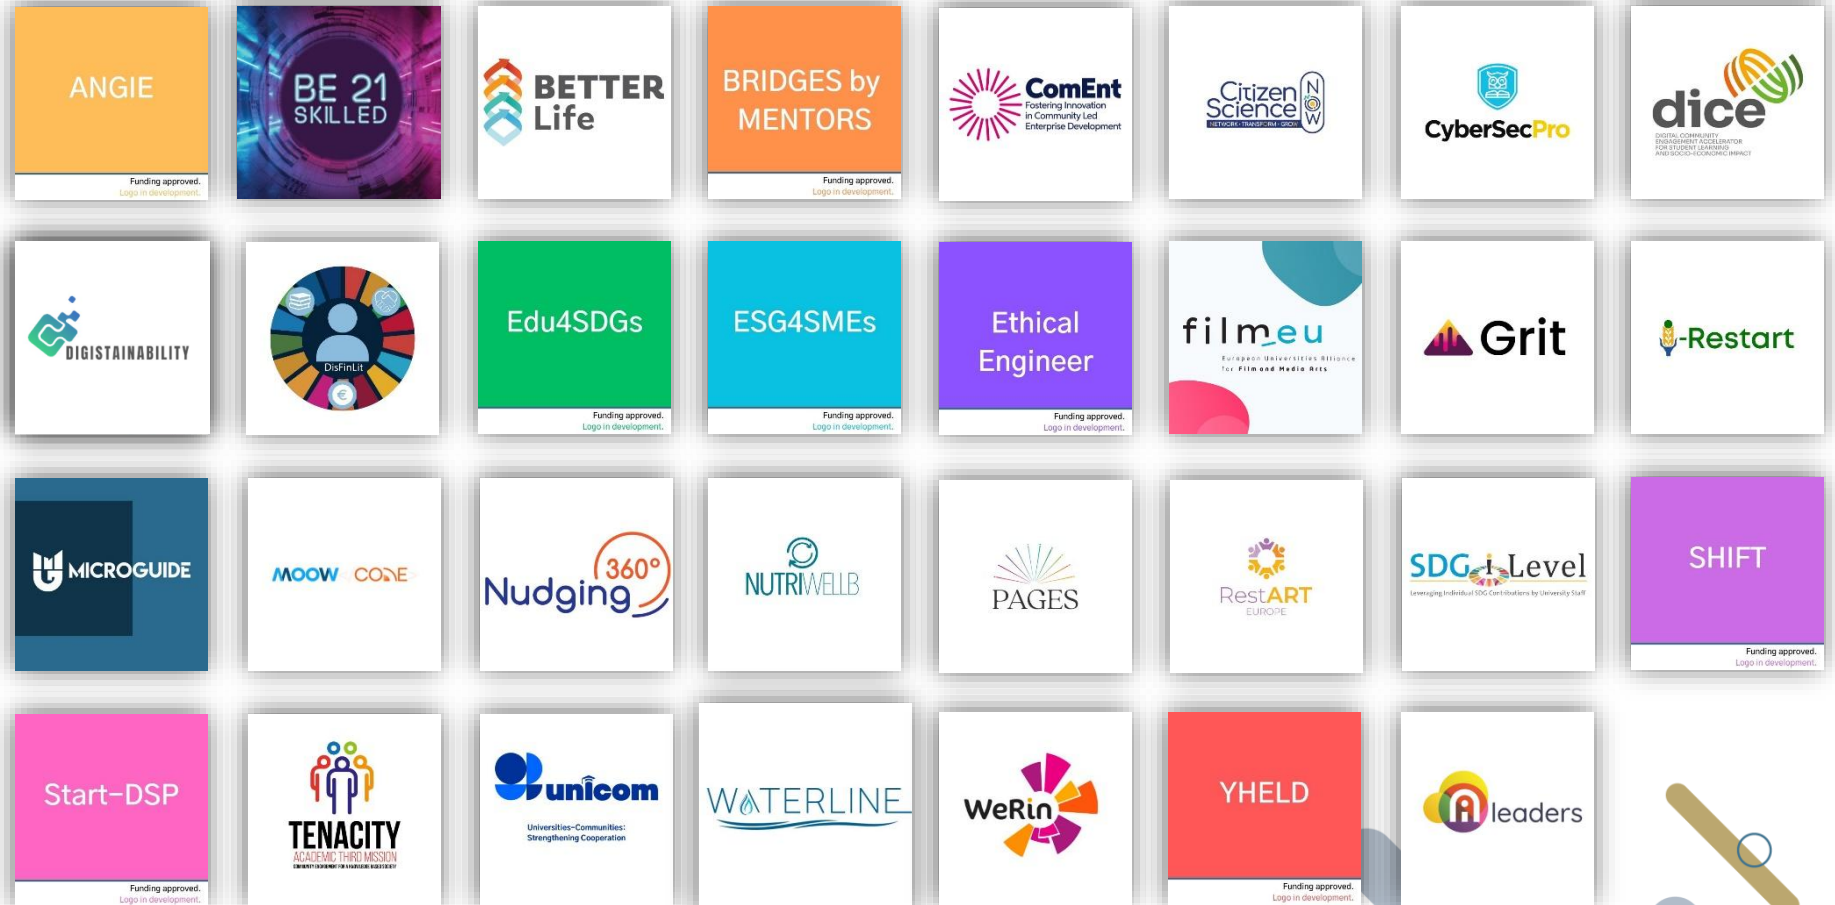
ANGIE
Funding approved.
Logo in development.

BE 21 SKILLED

BETTER Life

BRIDGES by MENTORS
Funding approved.
Logo in development.

ComEnt
Fostering Innovation in Community Led Enterprise Development

Citizen Science NOW
NETWORK · TRANSFORM · GROW

CyberSecPro

dice
DIGITAL COMMUNITY ENGAGEMENT ACCELERATOR FOR STUDENT LEARNING AND SOCIO-ECONOMIC IMPACT

DIGISTAINABILITY

DisFinLit

Edu4SDGs
Funding approved.
Logo in development.

ESG4SMEs
Funding approved.
Logo in development.

Ethical Engineer
Funding approved.
Logo in development.

filmeu
European Universities Alliance for Film and Media Arts

Grit

i-Restart

MICROGUIDE

MOOW CORE

Nudging 360°

NUTRIWELLB

PAGES

RestART EUROPE

SDG-i-Level
Leveraging Individual SDG Contributions by University Staff

SHIFT
Funding approved.
Logo in development.

Start-DSP
Funding approved.
Logo in development.

TENACITY
ACADEMIC THIRD MISSION

unicom
Universities-Communities: Strengthening Cooperation

WATERLINE

WeRin

YHELD
Funding approved.
Logo in development.

leaders